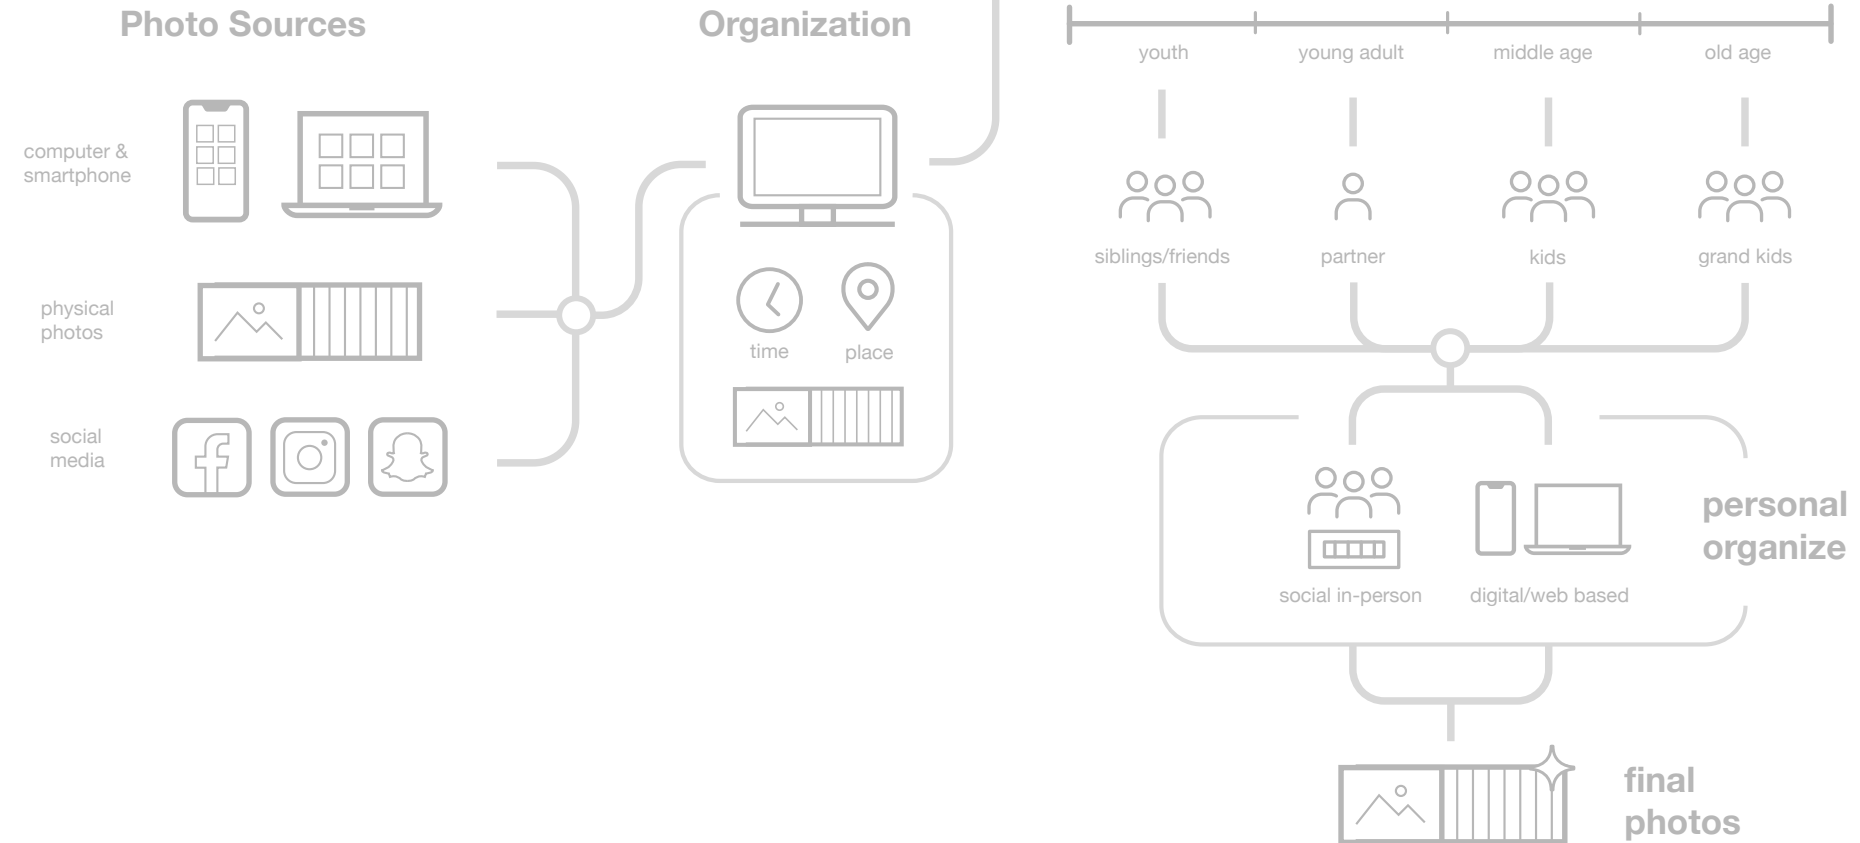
Photo Sources

computer & smartphone

physical photos

social media

Organization

time

place

youth

young adult

middle age

old age

siblings/friends

partner

kids

grand kids

social in-person

digital/web based

personal organize

final photos